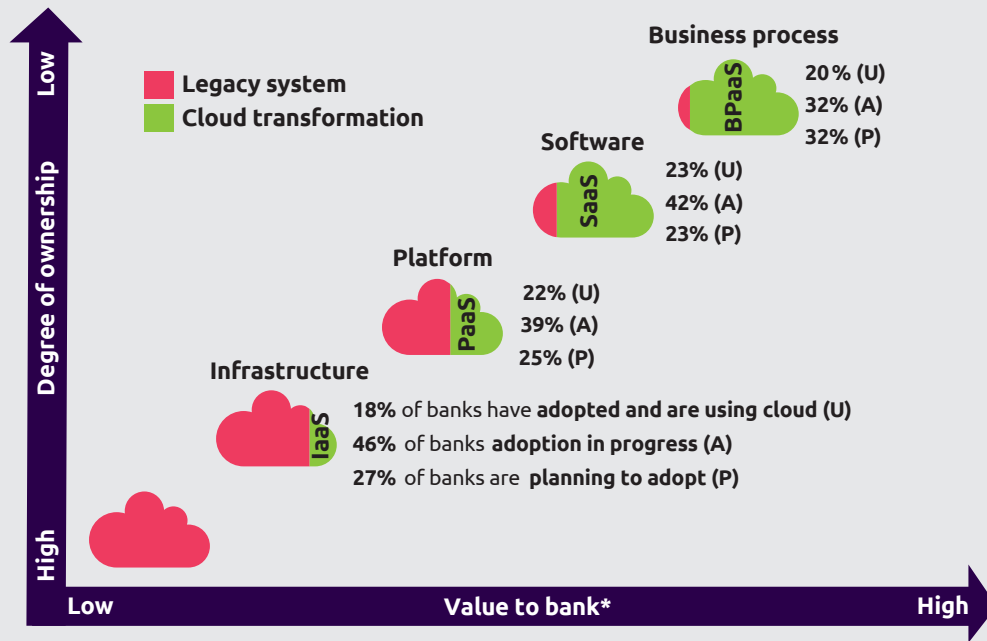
Low
Degree of ownership
High

Legacy system
Cloud transformation

Business process
BPaaS
20% (U)
32% (A)
32% (P)

Software
SaaS
23% (U)
42% (A)
23% (P)

Platform
PaaS
22% (U)
39% (A)
25% (P)

Infrastructure
IaaS
18% of banks have adopted and are using cloud (U)
46% of banks adoption in progress (A)
27% of banks are planning to adopt (P)

Low
Value to bank*
High